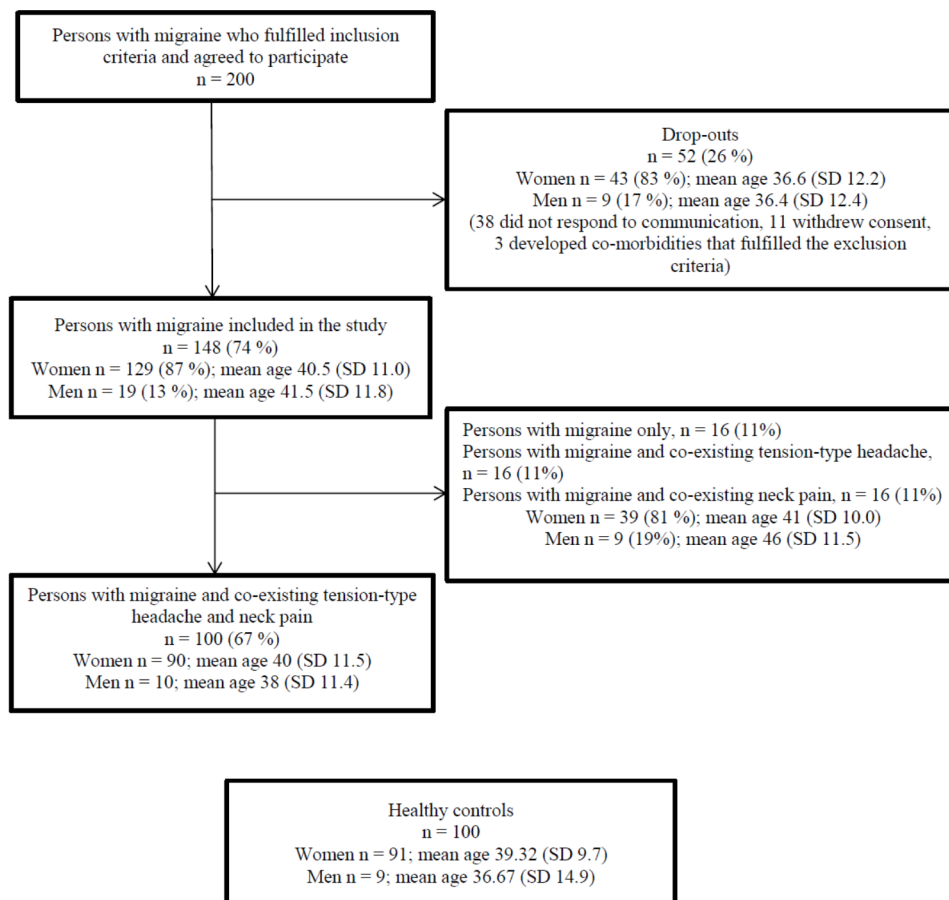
Persons with migraine who fulfilled inclusion criteria and agreed to participate
n = 200

Drop-outs
n = 52 (26 %)
Women n = 43 (83 %); mean age 36.6 (SD 12.2)
Men n = 9 (17 %); mean age 36.4 (SD 12.4)
(38 did not respond to communication, 11 withdrew consent, 3 developed co-morbidities that fulfilled the exclusion criteria)

Persons with migraine included in the study
n = 148 (74 %)
Women n = 129 (87 %); mean age 40.5 (SD 11.0)
Men n = 19 (13 %); mean age 41.5 (SD 11.8)

Persons with migraine only, n = 16 (11%)
Persons with migraine and co-existing tension-type headache, n = 16 (11%)
Persons with migraine and co-existing neck pain, n = 16 (11%)
Women n = 39 (81 %); mean age 41 (SD 10.0)
Men n = 9 (19%); mean age 46 (SD 11.5)

Persons with migraine and co-existing tension-type headache and neck pain
n = 100 (67 %)
Women n = 90; mean age 40 (SD 11.5)
Men n = 10; mean age 38 (SD 11.4)

Healthy controls
n = 100
Women n = 91; mean age 39.32 (SD 9.7)
Men n = 9; mean age 36.67 (SD 14.9)